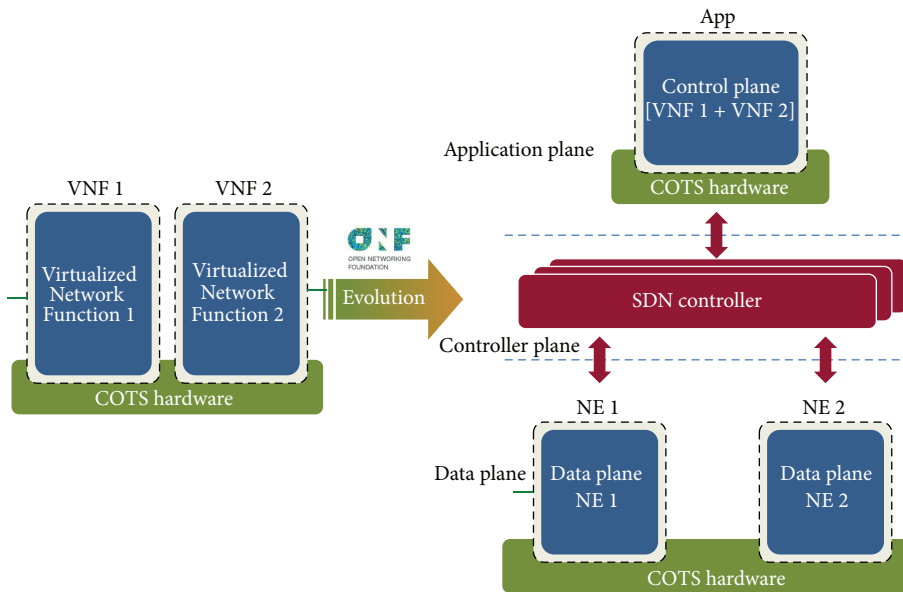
VNF 1
Virtualized Network Function 1

VNF 2
Virtualized Network Function 2

COTS hardware

ONF
OPEN NETWORKING FOUNDATION

Evolution

App
Control plane
[VNF 1 + VNF 2]

Application plane

COTS hardware

SDN controller

Controller plane

NE 1
Data plane
NE 1

NE 2
Data plane
NE 2

Data plane

COTS hardware